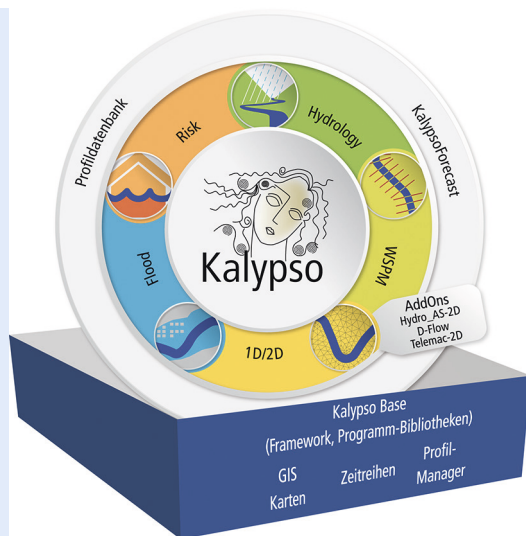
Profildatenbank

KalypsoForecast

Risk

Hydrology

WSPM

1D/2D

Flood

Kalypso

AddOns
Hydro_AS-2D
D-Flow
Telemac-2D

Kalypso Base
(Framework, Programm-Bibliotheken)

GIS
Karten

Zeitreihen

Profil-
Manager